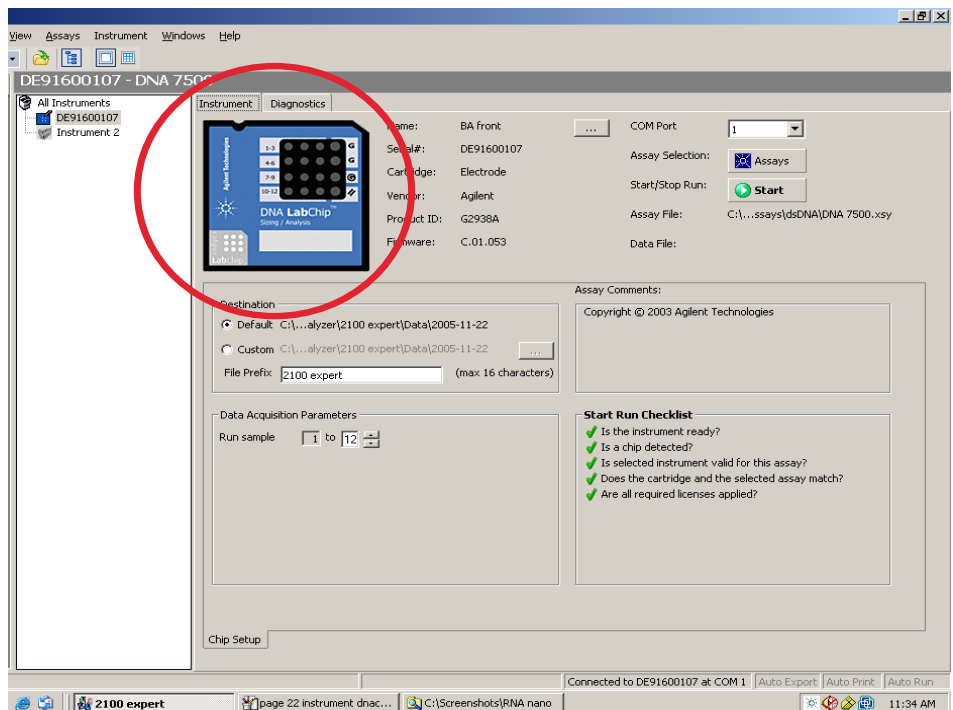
View Assays Instrument Windows Help

DE91600107 - DNA 7500

All Instruments
DE91600107
Instrument 2

Instrument | Diagnostics

1-3
4-6
7-9
10-12
G
G
Agilent Technologies
DNA LabChip
Sizing / Analysis
LabChip

Name: BA front
Serial#: DE91600107
Cartridge: Electrode
Vendor: Agilent
Product ID: G2938A
Firmware: C.01.053

...

COM Port 1
Assay Selection: Assays
Start/Stop Run: Start
Assay File: C:\...ssays\dsDNA\DNA 7500.xsy
Data File:

Destination
Default C:\...alyzer\2100 expert\Data\2005-11-22
Custom C:\...alyzer\2100 expert\Data\2005-11-22 ...
File Prefix 2100 expert (max 16 characters)

Assay Comments:
Copyright © 2003 Agilent Technologies

Data Acquisition Parameters
Run sample 1 to 12

Start Run Checklist
Is the instrument ready?
Is a chip detected?
Is selected instrument valid for this assay?
Does the cartridge and the selected assay match?
Are all required licenses applied?

Chip Setup

Connected to DE91600107 at COM 1 | Auto Export | Auto Print | Auto Run

2100 expert | page 22 instrument dnac... | C:\Screenshots\RNA nano | 11:34 AM